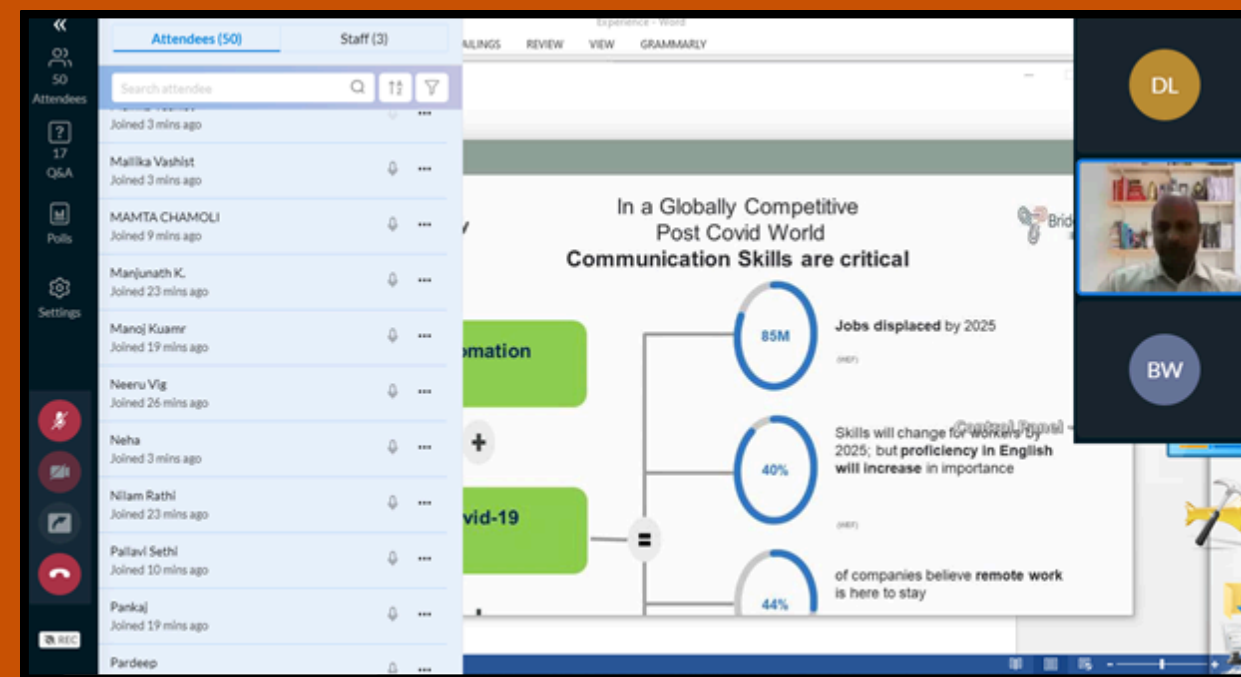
«

50
Attendees

17
Q&A

Polls

Settings

REC

Attendees (50)

Staff (3)

Search attendee

Joined 3 mins ago

Mallika Vashist
Joined 3 mins ago

MAMTA CHAMOLI
Joined 9 mins ago

Manjunath K.
Joined 23 mins ago

Manoj Kuamr
Joined 19 mins ago

Neeru Vig
Joined 26 mins ago

Neha
Joined 3 mins ago

Nilam Rathi
Joined 23 mins ago

Pallavi Sethi
Joined 10 mins ago

Pankaj
Joined 19 mins ago

Pardeep

Experience - Word

AILINGS REVIEW VIEW GRAMMARLY

In a Globally Competitive
Post Covid World
Communication Skills are critical

Brid

omation

+

vid-19

=

85M

Jobs displaced by 2025

(WEF)

40%

Skills will change for workers by 2025; but proficiency in English will increase in importance

(WEF)

44%

of companies believe remote work is here to stay

Control Panel

DL

BW